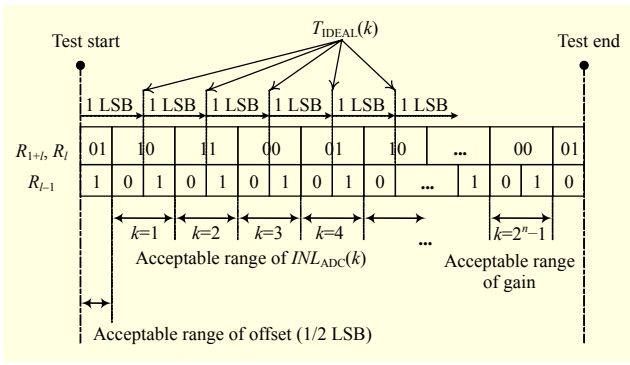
$T_{\mathrm{IDEAL}}(k)$

Test start

Test end

1 LSB 1 LSB 1 LSB 1 LSB 1 LSB 1 LSB

$R_{1+l}$, $R_l$ 01 10 11 00 01 10 ... 00 01

$R_{l-1}$ 1 0 1 0 1 0 1 0 1 0 ... 1 0 1 0

$k$=1 $k$=2 $k$=3 $k$=4 ... $k=2^n-1$

Acceptable range of $INL_{\mathrm{ADC}}(k)$

Acceptable range of gain

Acceptable range of offset (1/2 LSB)